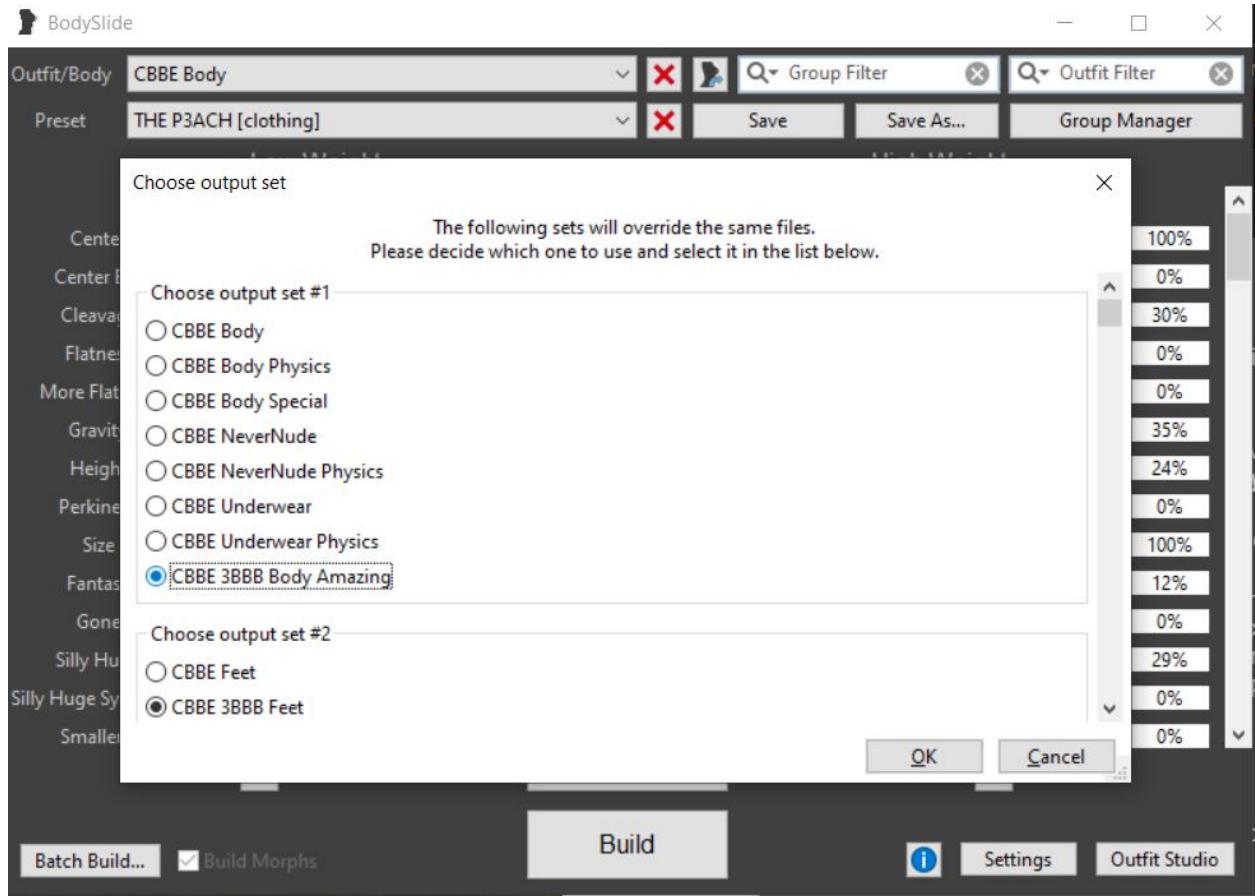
BodySlide

Outfit/Body CBBE Body

Group Filter

Outfit Filter

Preset THE P3ACH [clothing]

Save

Save As...

Group Manager

Choose output set

The following sets will override the same files.
Please decide which one to use and select it in the list below.

Choose output set #1

CBBE Body

CBBE Body Physics

CBBE Body Special

CBBE NeverNude

CBBE NeverNude Physics

CBBE Underwear

CBBE Underwear Physics

CBBE 3BBB Body Amazing

Choose output set #2

CBBE Feet

CBBE 3BBB Feet

OK

Cancel

Cente
Center
Cleava
Flatne
More Flat
Gravit
Heigh
Perkine
Size
Fantas
Gone
Silly Hu
Silly Huge Sy
Smalle

100%
0%
30%
0%
0%
35%
24%
0%
100%
12%
0%
29%
0%
0%

Batch Build...

Build Morphs

Build

Settings

Outfit Studio